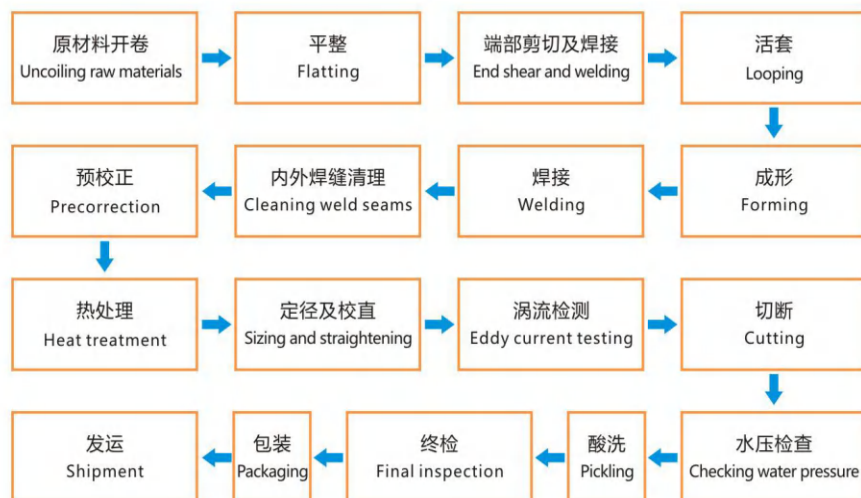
原材料开卷
Uncoiling raw materials

平整
Flatting

端部剪切及焊接
End shear and welding

活套
Looping

成形
Forming

焊接
Welding

内外焊缝清理
Cleaning weld seams

预校正
Precorrection

热处理
Heat treatment

定径及校直
Sizing and straightening

涡流检测
Eddy current testing

切断
Cutting

水压检查
Checking water pressure

酸洗
Pickling

终检
Final inspection

包装
Packaging

发运
Shipment